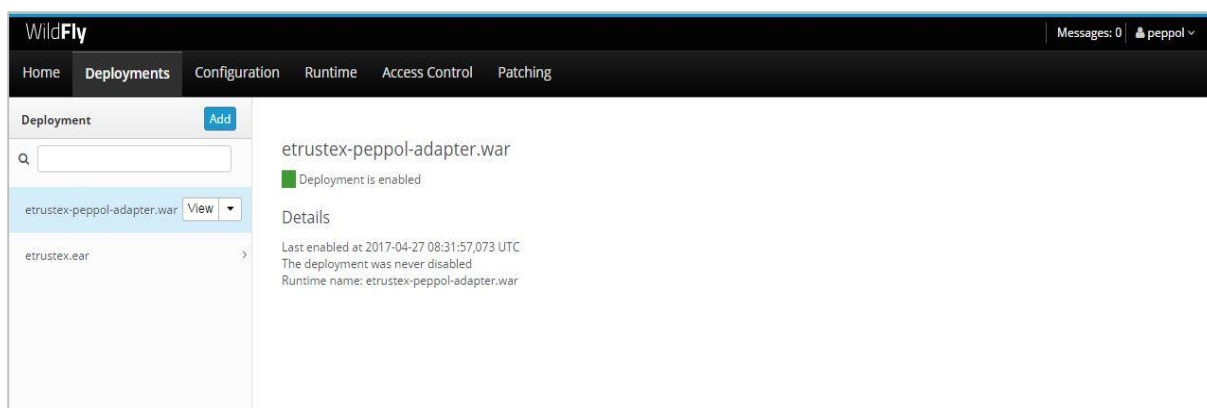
WildFly

Messages: 0 peppol

Home Deployments Configuration Runtime Access Control Patching

Deployment Add

etrustex-peppol-adapter.war View

etrustex.ear

etrustex-peppol-adapter.war

Deployment is enabled

Details

Last enabled at 2017-04-27 08:31:57,073 UTC
The deployment was never disabled
Runtime name: etrustex-peppol-adapter.war